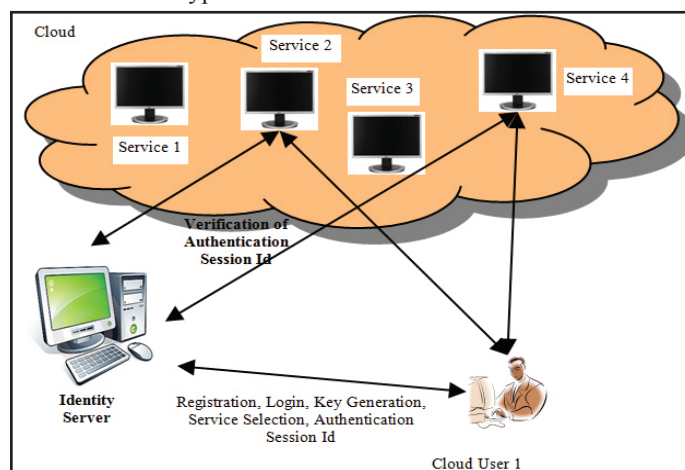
Cloud

Service 2

Service 4

Service 3

Service 1

Verification of Authentication Session Id

Identity Server

Registration, Login, Key Generation, Service Selection, Authentication Session Id

Cloud User 1